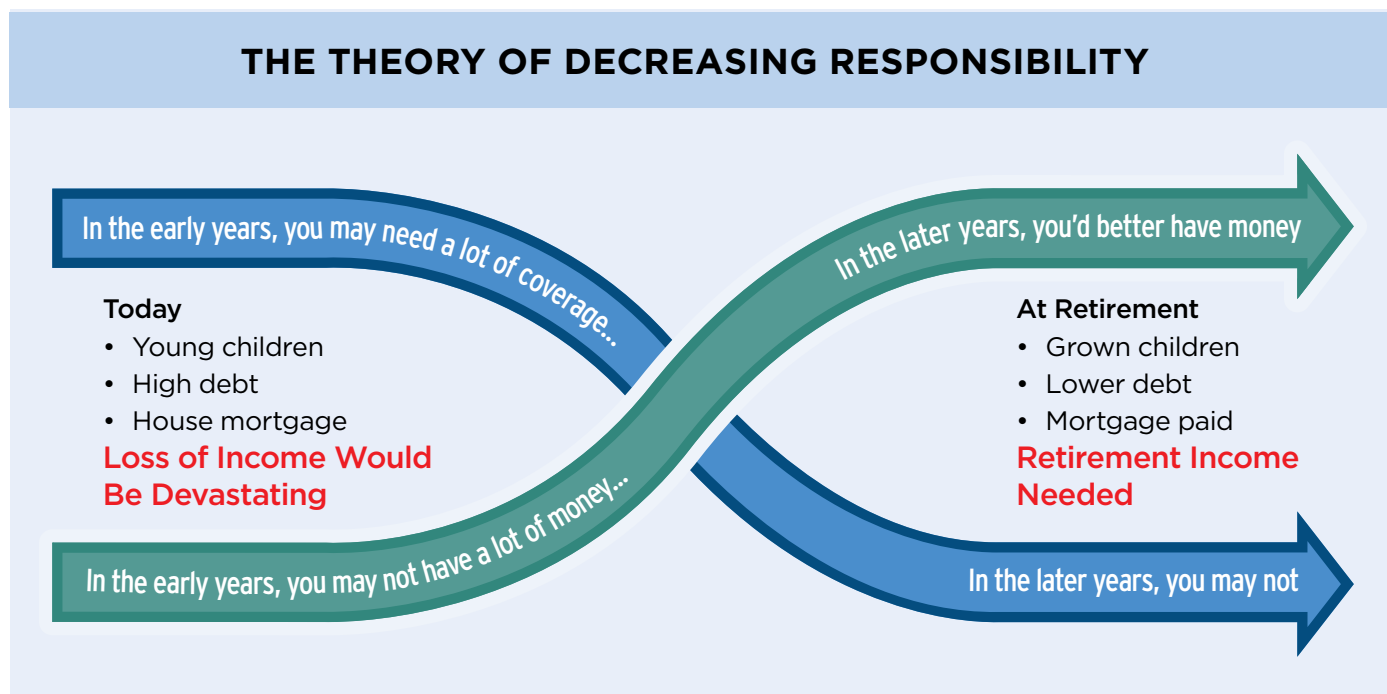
THE THEORY OF DECREASING RESPONSIBILITY

In the early years, you may need a lot of coverage...

In the later years, you'd better have money

Today
- Young children
- High debt
- House mortgage

Loss of Income Would Be Devastating

At Retirement
- Grown children
- Lower debt
- Mortgage paid

Retirement Income Needed

In the early years, you may not have a lot of money...

In the later years, you may not